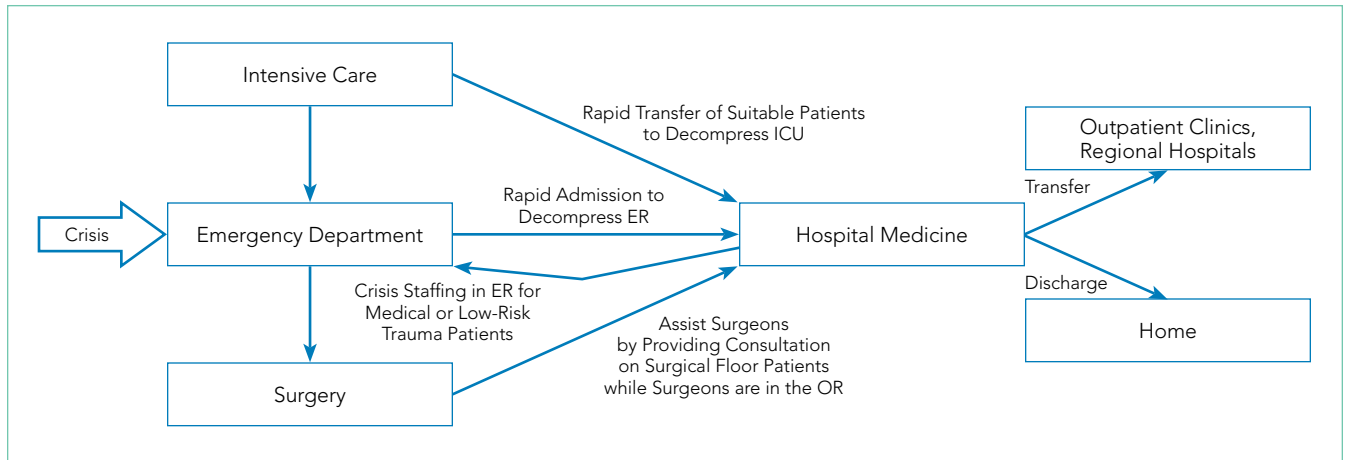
Intensive Care

Rapid Transfer of Suitable Patients to Decompress ICU

Outpatient Clinics, Regional Hospitals

Transfer

Crisis

Emergency Department

Rapid Admission to Decompress ER

Hospital Medicine

Discharge

Crisis Staffing in ER for Medical or Low-Risk Trauma Patients

Assist Surgeons by Providing Consultation on Surgical Floor Patients while Surgeons are in the OR

Home

Surgery